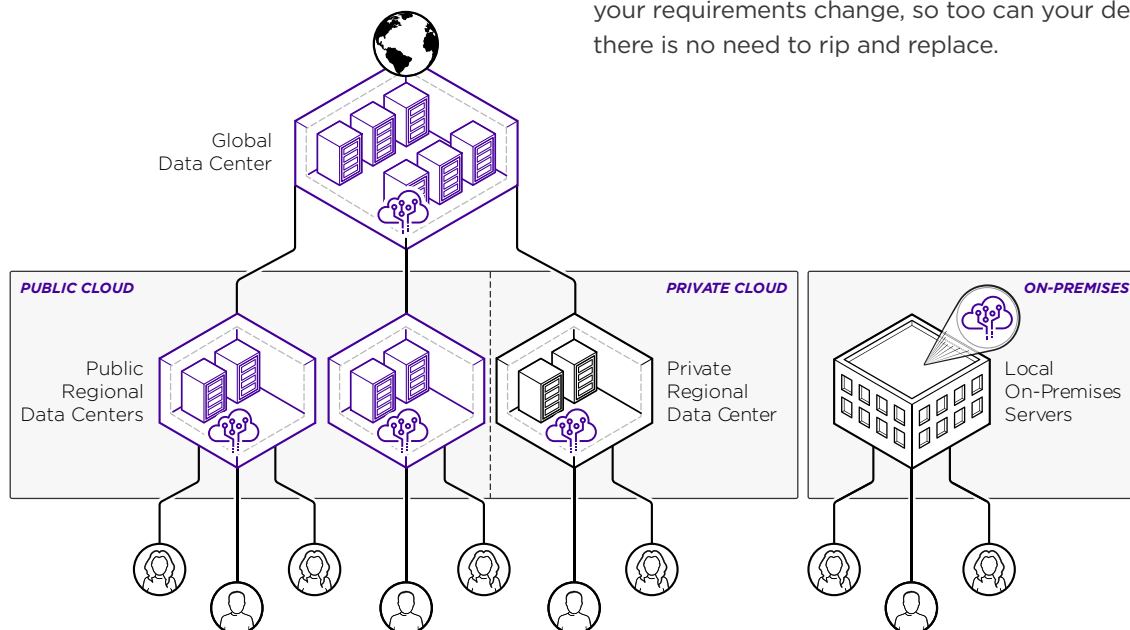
your requirements change, so too can your de there is no need to rip and replace.

Global Data Center

PUBLIC CLOUD

PRIVATE CLOUD

ON-PREMISES

Public Regional Data Centers

Private Regional Data Center

Local On-Premises Servers